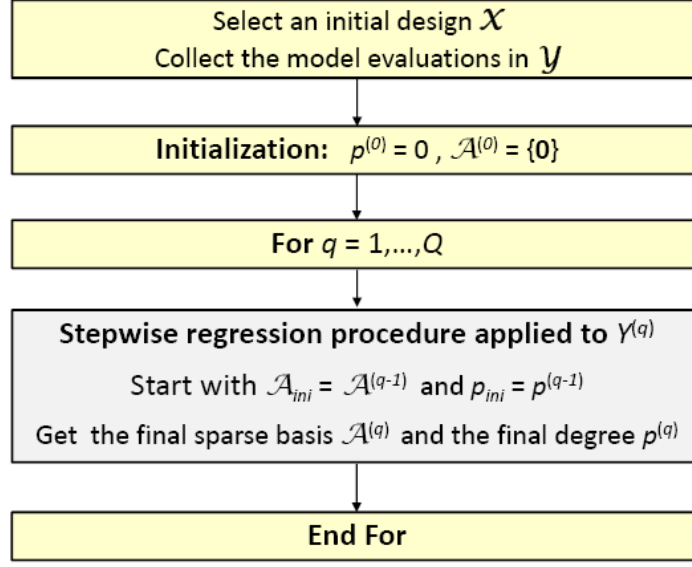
Select an initial design $\mathcal{X}$
Collect the model evaluations in $\mathcal{Y}$

**Initialization:** $p^{(0)} = 0$ , $\mathcal{A}^{(0)} = \{\mathbf{0}\}$

**For** $q = 1,\ldots,Q$

**Stepwise regression procedure applied to** $Y^{(q)}$

Start with $\mathcal{A}_{ini} = \mathcal{A}^{(q-1)}$ and $p_{ini} = p^{(q-1)}$

Get the final sparse basis $\mathcal{A}^{(q)}$ and the final degree $p^{(q)}$

**End For**